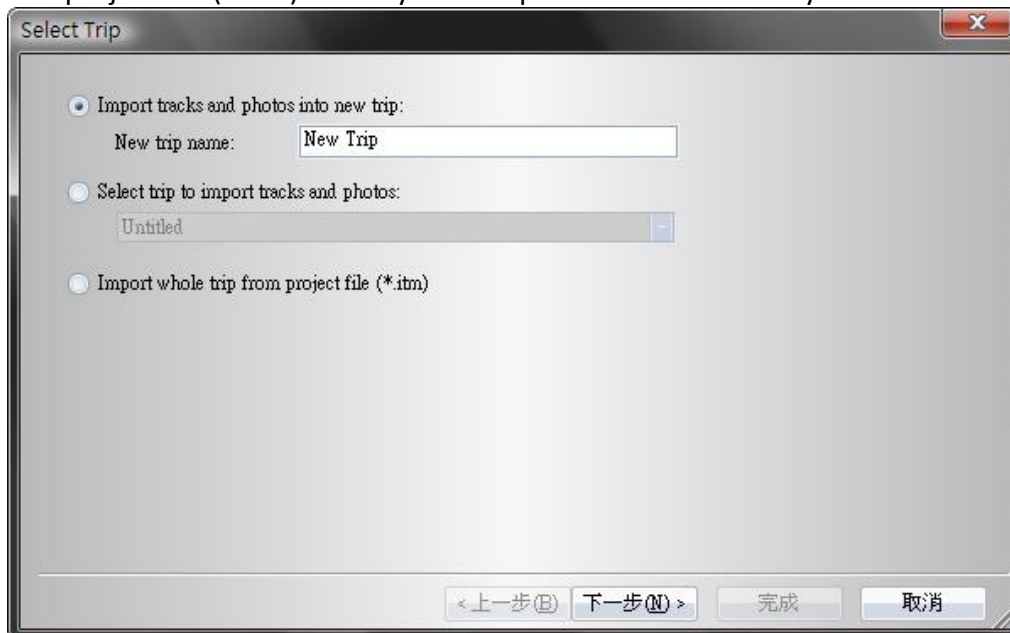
Select Trip

Import tracks and photos into new trip:

New trip name: New Trip

Select trip to import tracks and photos:

Untitled

Import whole trip from project file (*.itm)

< 上一步(B) 下一步(N) > 完成 取消